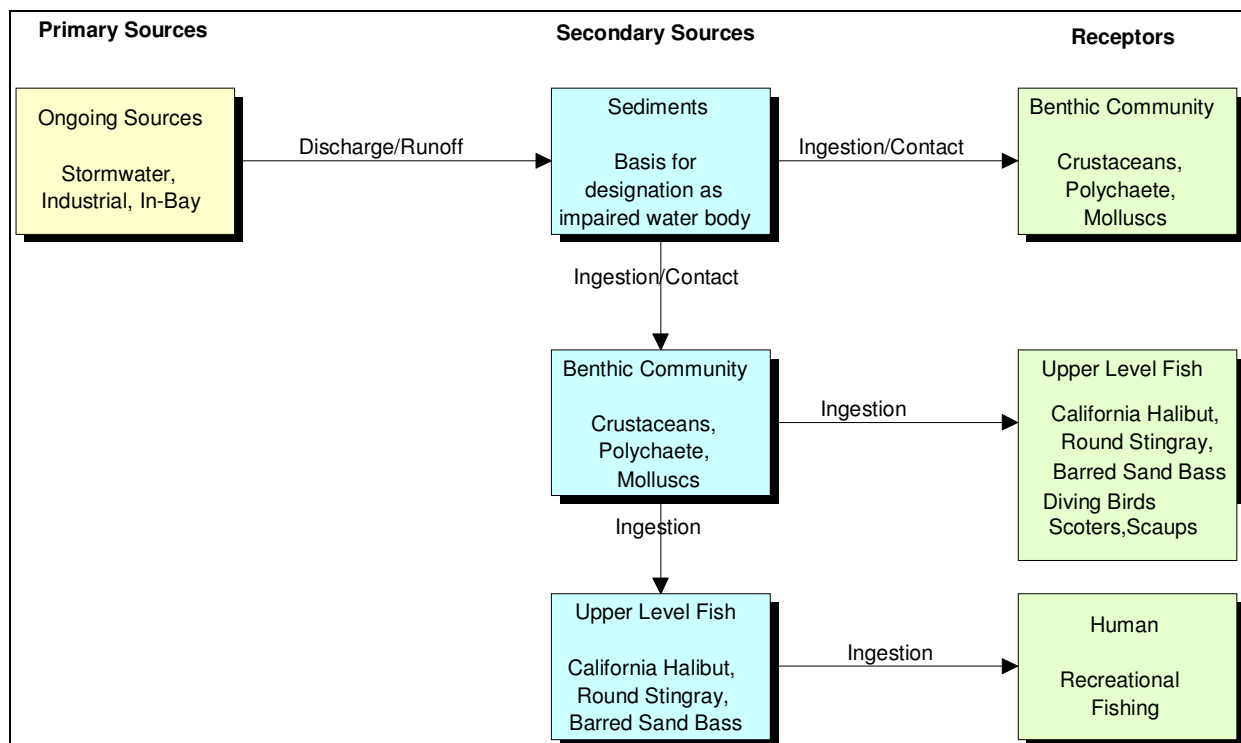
Primary Sources

Secondary Sources

Receptors

Ongoing Sources

Stormwater, Industrial, In-Bay

Discharge/Runoff

Sediments

Basis for designation as impaired water body

Ingestion/Contact

Benthic Community

Crustaceans, Polychaete, Molluscs

Ingestion/Contact

Benthic Community

Crustaceans, Polychaete, Molluscs

Ingestion

Upper Level Fish

California Halibut, Round Stingray, Barred Sand Bass
Diving Birds
Scoters,Scaups

Ingestion

Upper Level Fish

California Halibut, Round Stingray, Barred Sand Bass

Ingestion

Human

Recreational Fishing